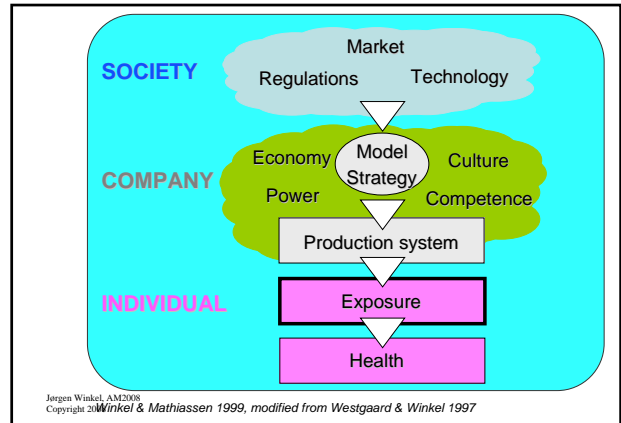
SOCIETY

Market

Regulations

Technology

COMPANY

Economy

Model Strategy

Culture

Power

Competence

Production system

INDIVIDUAL

Exposure

Health

Jørgen Winkel, AM2008
Copyright 200 Winkel & Mathiassen 1999, modified from Westgaard & Winkel 1997